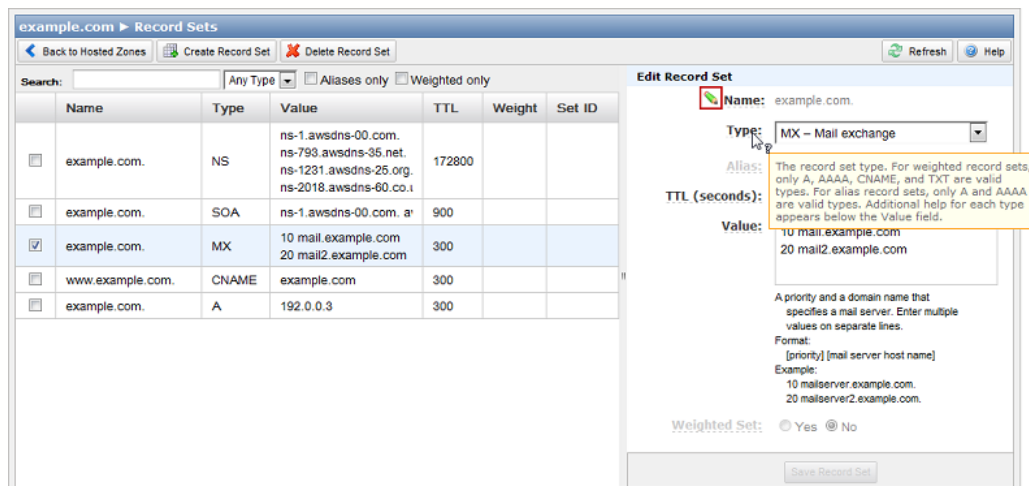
example.com ► Record Sets

Back to Hosted Zones | Create Record Set | Delete Record Set | Refresh | Help

Search: | Any Type | Aliases only | Weighted only

| | Name | Type | Value | TTL | Weight | Set ID |
|---|---|---|---|---|---|---|
| | example.com. | NS | ns-1.awsdns-00.com. ns-793.awsdns-35.net. ns-1231.awsdns-25.org. ns-2018.awsdns-60.co.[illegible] | 172800 | | |
| | example.com. | SOA | ns-1.awsdns-00.com. a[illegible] | 900 | | |
| ☑ | example.com. | MX | 10 mail.example.com 20 mail2.example.com | 300 | | |
| | www.example.com. | CNAME | example.com | 300 | | |
| | example.com. | A | 192.0.0.3 | 300 | | |

Edit Record Set

Name: example.com.

Type: MX – Mail exchange

Alias:

The record set type. For weighted record sets, only A, AAAA, CNAME, and TXT are valid types. For alias record sets, only A and AAAA are valid types. Additional help for each type appears below the Value field.

TTL (seconds):

Value: 10 mail.example.com
20 mail2.example.com

A priority and a domain name that specifies a mail server. Enter multiple values on separate lines.
Format:
[priority] [mail server host name]
Example:
10 mailserver.example.com.
20 mailserver2.example.com.

Weighted Set: Yes No

Save Record Set